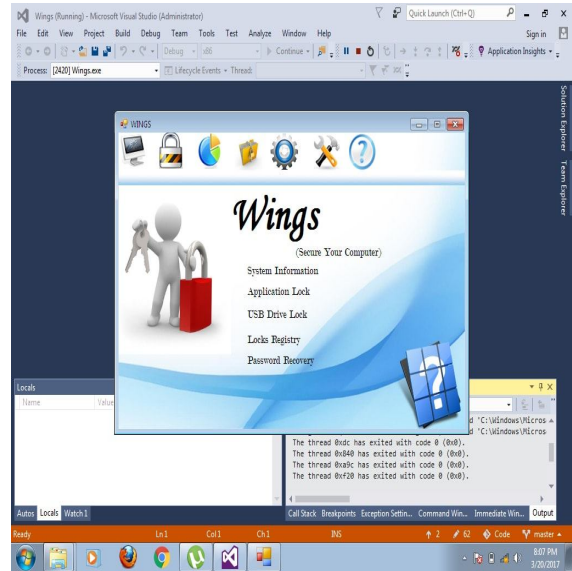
Wings (Running) - Microsoft Visual Studio (Administrator)

Quick Launch (Ctrl+Q)

File Edit View Project Build Debug Team Tools Test Analyze Window Help

Sign in

Debug x86 Continue

Application Insights

Process: [2420] Wings.exe Lifecycle Events Thread:

Solution Explorer Team Explorer

WINGS

Wings

(Secure Your Computer)

System Information

Application Lock

USB Drive Lock

Locks Registry

Password Recovery

Locals

Name Value

d "C:\Windows\Micros
d "C:\Windows\Micros
The thread 0xdc has exited with code 0 (0x0).
The thread 0x840 has exited with code 0 (0x0).
The thread 0xa9c has exited with code 0 (0x0).
The thread 0xf20 has exited with code 0 (0x0).

Autos Locals Watch 1

Call Stack Breakpoints Exception Settin... Command Win... Immediate Win... Output

Ready Ln 1 Col 1 Ch 1 INS 2 62 Code master

8:07 PM
3/20/2017